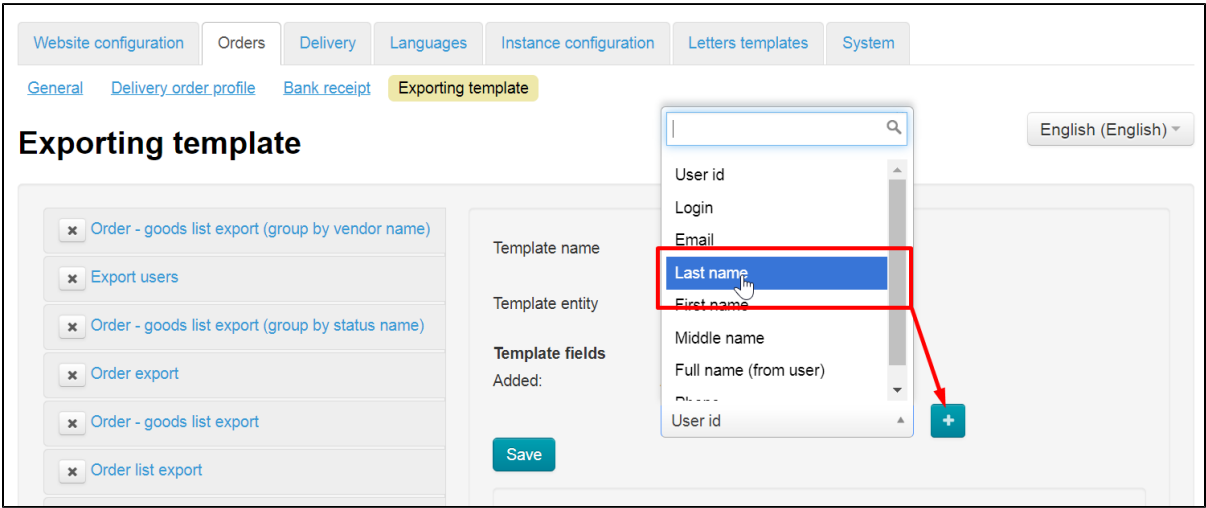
Website configuration | Orders | Delivery | Languages | Instance configuration | Letters templates | System

General | Delivery order profile | Bank receipt | Exporting template

Exporting template

English (English)

Order - goods list export (group by vendor name)
Export users
Order - goods list export (group by status name)
Order export
Order - goods list export
Order list export

Template name

Template entity

Template fields
Added:

User id
Login
Email
Last name
First name
Middle name
Full name (from user)
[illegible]

User id

+

Save